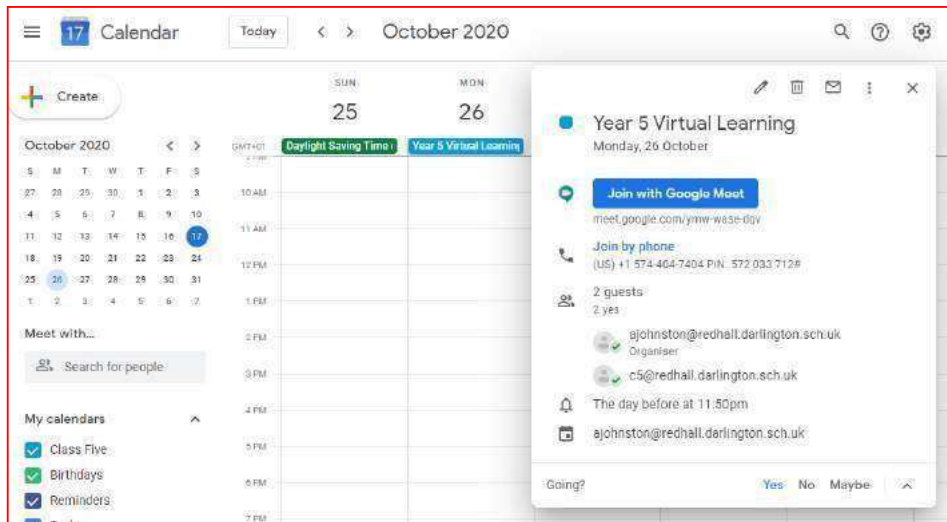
17 Calendar

Today

October 2020

Create

October 2020

| S | M | T | W | T | F | S |
|---|---|---|---|---|---|---|
| 27 | 28 | 29 | 30 | 1 | 2 | 3 |
| 4 | 5 | 6 | 7 | 8 | 9 | 10 |
| 11 | 12 | 13 | 14 | 15 | 16 | 17 |
| 18 | 19 | 20 | 21 | 22 | 23 | 24 |
| 25 | 26 | 27 | 28 | 29 | 30 | 31 |
| 1 | 2 | 3 | 4 | 5 | 6 | 7 |

Meet with...

Search for people

My calendars

Class Five

Birthdays

Reminders

SUN 25

MON 26

GMT+01

Daylight Saving Time

Year 5 Virtual Learning

10 AM

11 AM

12 PM

1 PM

2 PM

3 PM

4 PM

5 PM

6 PM

7 PM

Year 5 Virtual Learning

Monday, 26 October

Join with Google Meet

meet.google.com/ymw-wase-dqv

Join by phone

(US) +1 574-404-7404 PIN: 572 033 712#

2 guests

2 yes

ajohnston@redhall.darlington.sch.uk

Organiser

c5@redhall.darlington.sch.uk

The day before at 11:50pm

ajohnston@redhall.darlington.sch.uk

Going?

Yes No Maybe